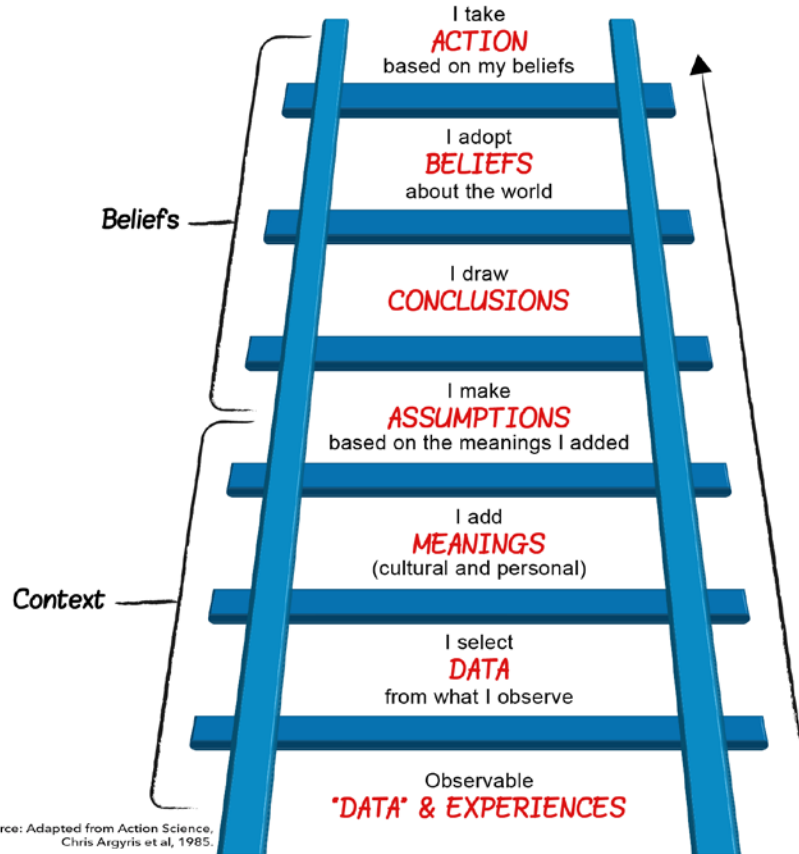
I take
ACTION
based on my beliefs

I adopt
BELIEFS
about the world

I draw
CONCLUSIONS

I make
ASSUMPTIONS
based on the meanings I added

I add
MEANINGS
(cultural and personal)

I select
DATA
from what I observe

Observable
"DATA" & EXPERIENCES

Beliefs

Context

rce: Adapted from Action Science, Chris Argyris et al, 1985.